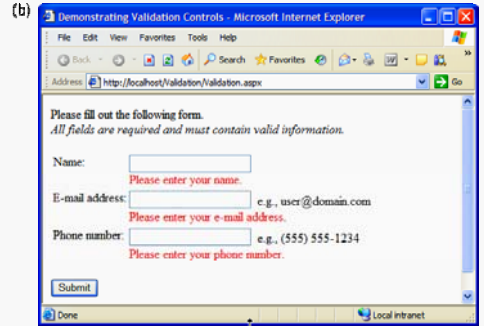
(b)

Demonstrating Validation Controls - Microsoft Internet Explorer

File Edit View Favorites Tools Help

Back Search Favorites

Address http://localhost/Validation/Validation.aspx Go

Please fill out the following form.
*All fields are required and must contain valid information.*

Name:
Please enter your name.

E-mail address: e.g., user@domain.com
Please enter your e-mail address.

Phone number: e.g., (555) 555-1234
Please enter your phone number.

Submit

Done Local intranet